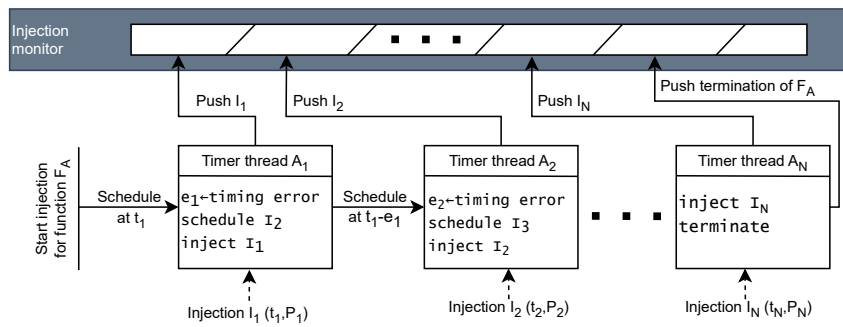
Injection monitor

Push $I_1$

Push $I_2$

Push $I_N$

Push termination of $F_A$

Start injection for function $F_A$

Schedule at $t_1$

Timer thread $A_1$

$e_1$←timing error
schedule $I_2$
inject $I_1$

Schedule at $t_1$-$e_1$

Timer thread $A_2$

$e_2$←timing error
schedule $I_3$
inject $I_2$

Timer thread $A_N$

inject $I_N$
terminate

Injection $I_1$ ($t_1$,$P_1$)

Injection $I_2$ ($t_2$,$P_2$)

Injection $I_N$ ($t_N$,$P_N$)